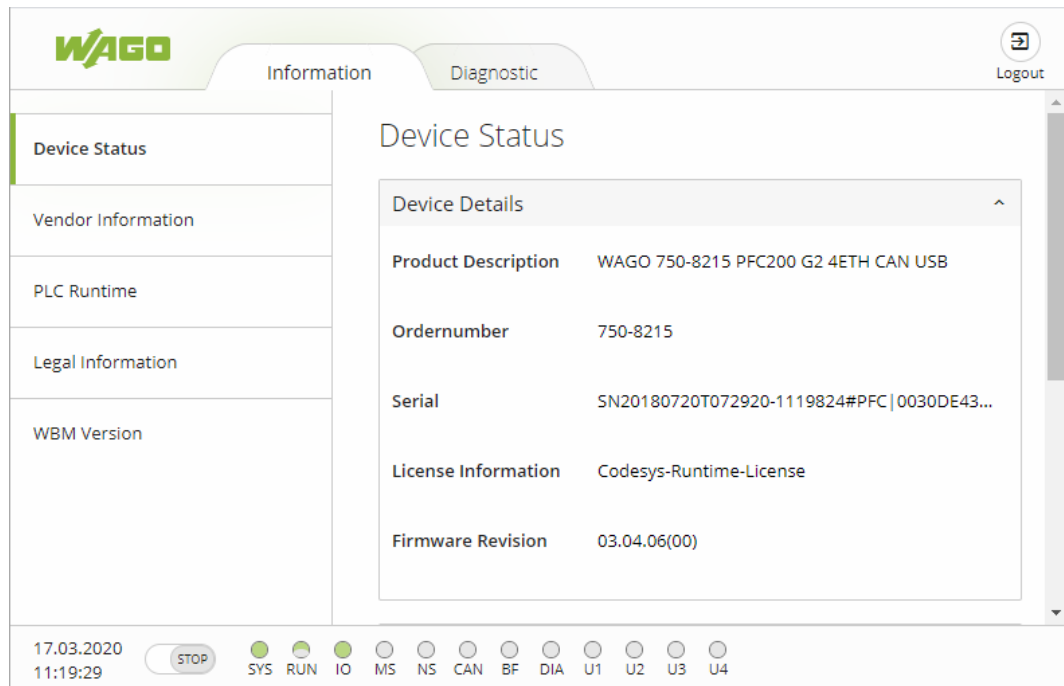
WAGO

Information Diagnostic

Logout

Device Status

Vendor Information

PLC Runtime

Legal Information

WBM Version

Device Status

Device Details

| | |
|---|---|
| Product Description | WAGO 750-8215 PFC200 G2 4ETH CAN USB |
| Ordernumber | 750-8215 |
| Serial | SN20180720T072920-1119824#PFC\|0030DE43... |
| License Information | Codesys-Runtime-License |
| Firmware Revision | 03.04.06(00) |

17.03.2020
11:19:29

STOP

SYS RUN IO MS NS CAN BF DIA U1 U2 U3 U4